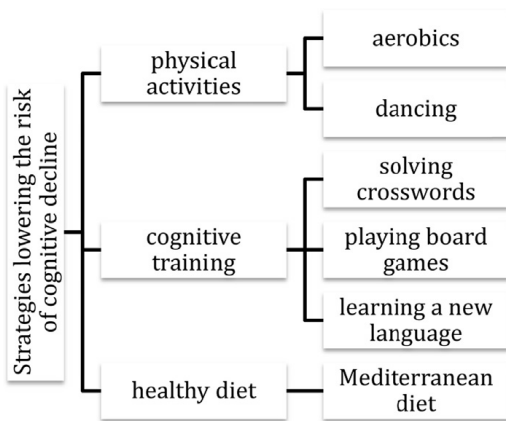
Strategies lowering the risk of cognitive decline

physical activities

aerobics

dancing

cognitive training

solving crosswords

playing board games

learning a new language

healthy diet

Mediterranean diet